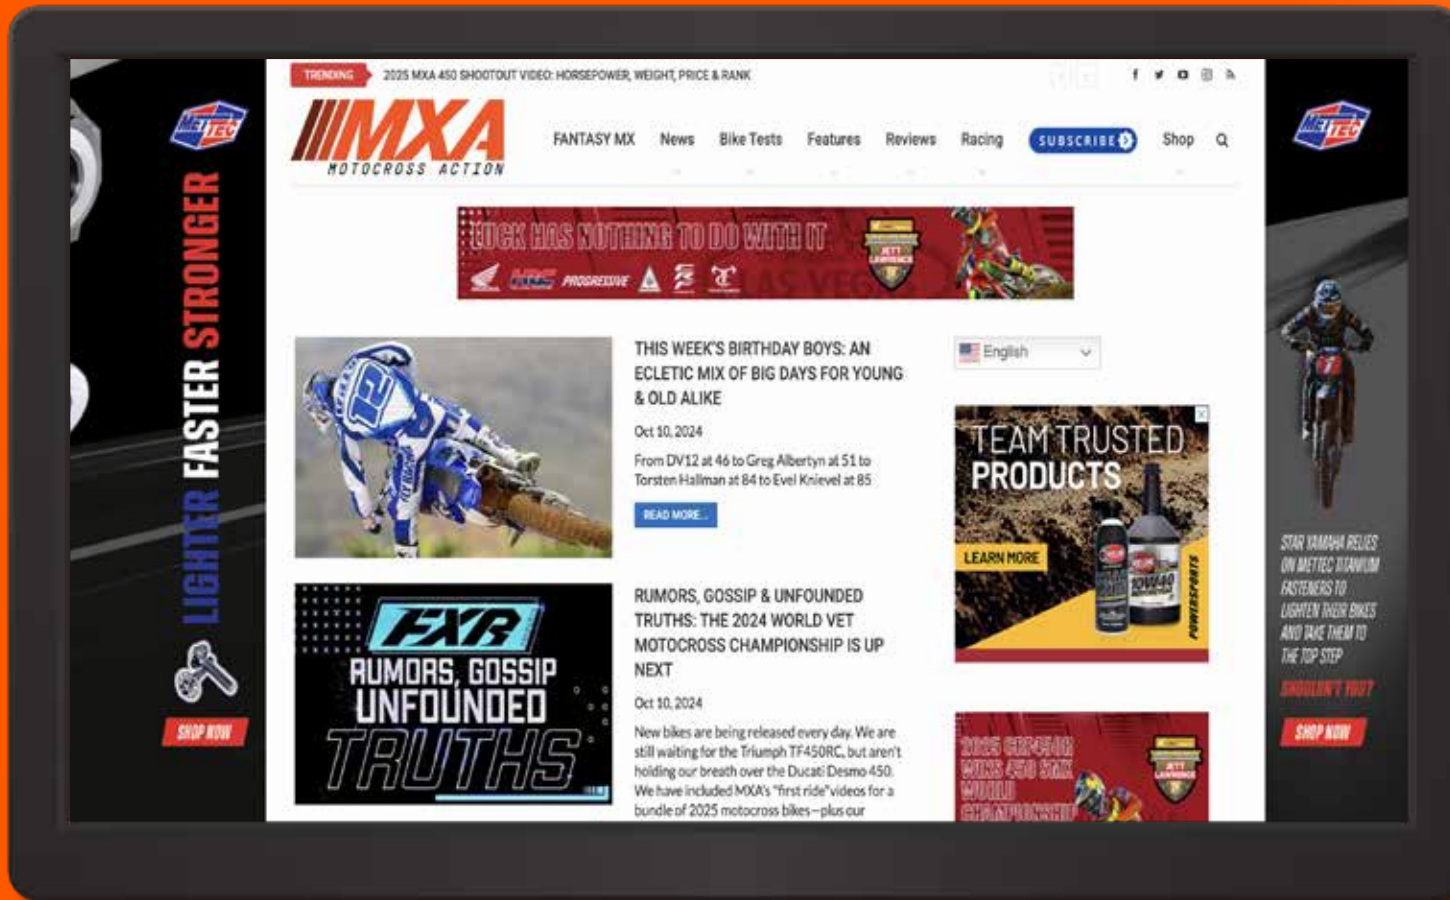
METTEC

LIGHTER FASTER STRONGER

SHOP NOW

TRENDING 2025 MXA 450 SHOOTOUT VIDEO: HORSEPOWER, WEIGHT, PRICE & RANK

MXA MOTOCROSS ACTION

FANTASY MX News Bike Tests Features Reviews Racing SUBSCRIBE Shop

LUCK HAS NOTHING TO DO WITH IT

PROGRESSIVE

JETT LAWRENCE

THIS WEEK'S BIRTHDAY BOYS: AN ECLETIC MIX OF BIG DAYS FOR YOUNG & OLD ALIKE

Oct 10, 2024

From DV12 at 46 to Greg Albertyn at 51 to Torsten Hallman at 84 to Evel Knievel at 85

READ MORE...

English

TEAM TRUSTED PRODUCTS

LEARN MORE

POWERSPORTS

FXR

RUMORS, GOSSIP UNFOUNDED TRUTHS

RUMORS, GOSSIP & UNFOUNDED TRUTHS: THE 2024 WORLD VET MOTOCROSS CHAMPIONSHIP IS UP NEXT

Oct 10, 2024

New bikes are being released every day. We are still waiting for the Triumph TF450RC, but aren't holding our breath over the Ducati Desmo 450. We have included MXA's "first ride" videos for a bundle of 2025 motocross bikes—plus our

2023 CRF450R WORKS 450 SMX WORLD CHAMPIONSHIP

JETT LAWRENCE

METTEC

STAR YAMAHA RELIES ON METTEC TITANIUM FASTENERS TO LIGHTEN THEIR BIKES AND TAKE THEM TO THE TOP STEP

SHOULDN'T YOU?

SHOP NOW